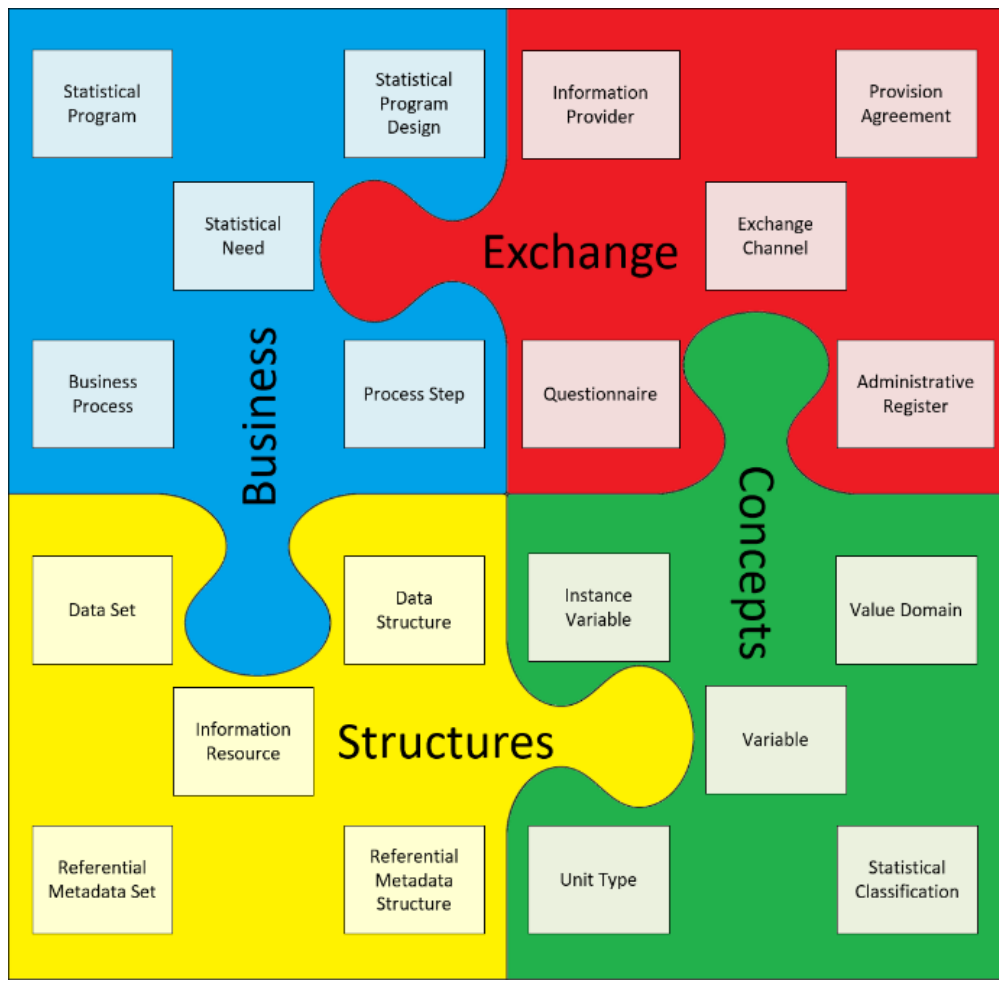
Statistical Program

Statistical Program Design

Information Provider

Provision Agreement

Statistical Need

Exchange

Exchange Channel

Business

Business Process

Process Step

Questionnaire

Administrative Register

Concepts

Data Set

Data Structure

Instance Variable

Value Domain

Information Resource

Structures

Variable

Referential Metadata Set

Referential Metadata Structure

Unit Type

Statistical Classification